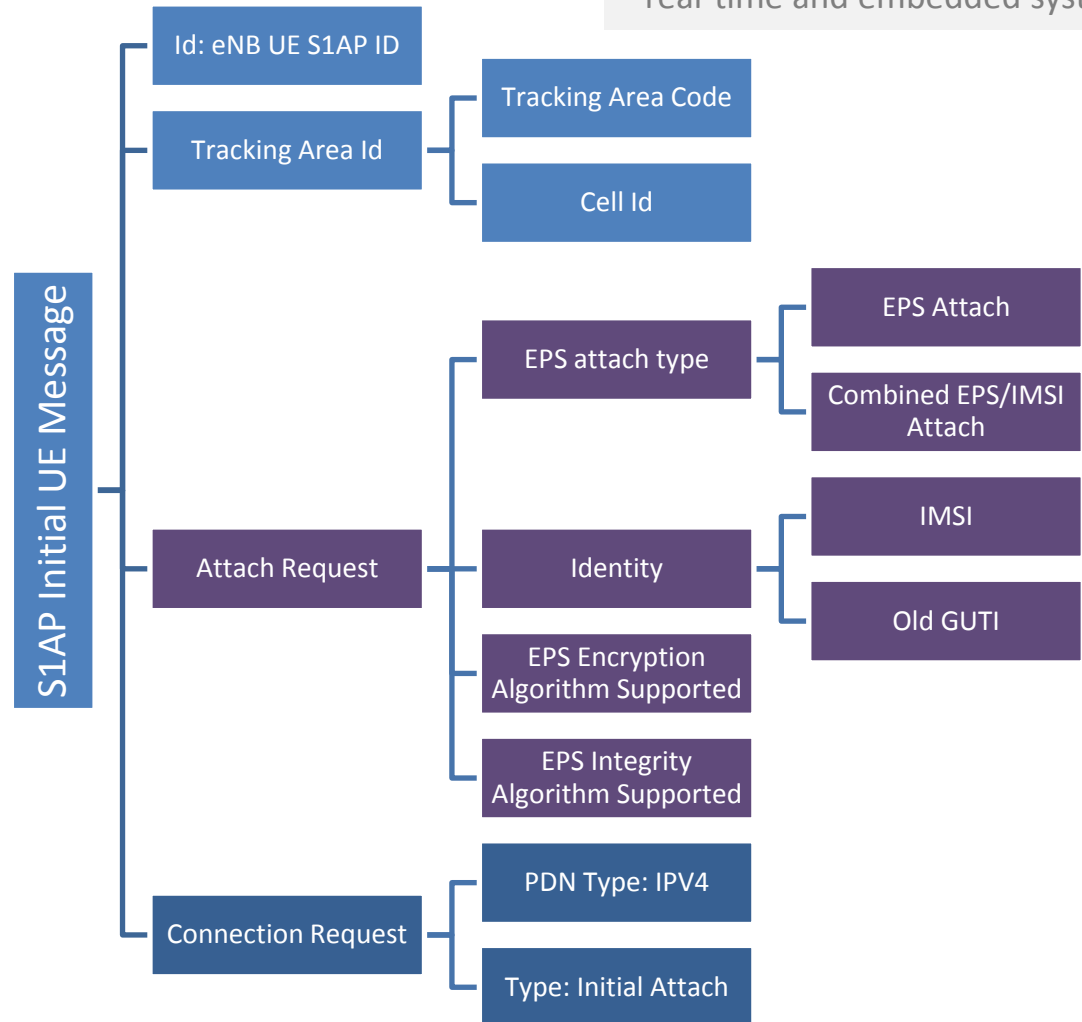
real time and embedded sys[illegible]

S1AP Initial UE Message

Id: eNB UE S1AP ID

Tracking Area Id

Tracking Area Code

Cell Id

Attach Request

EPS attach type

EPS Attach

Combined EPS/IMSI Attach

Identity

IMSI

Old GUTI

EPS Encryption Algorithm Supported

EPS Integrity Algorithm Supported

Connection Request

PDN Type: IPV4

Type: Initial Attach